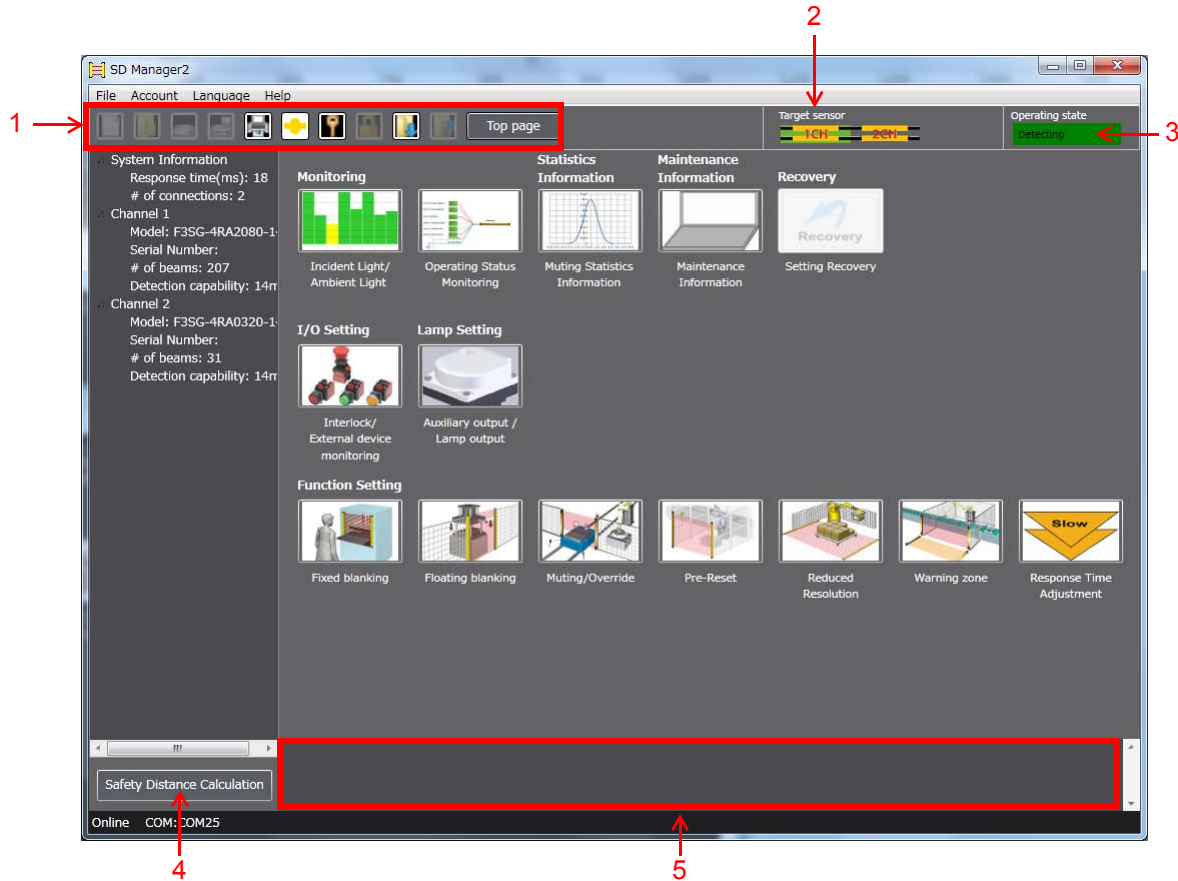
2

SD Manager2

File Account Language Help

1

Top page

Target sensor
1CH 2CH

Operating state
Detecting

3

System Information
Response time(ms): 18
# of connections: 2
Channel 1
Model: F3SG-4RA2080-1
Serial Number:
# of beams: 207
Detection capability: 14m
Channel 2
Model: F3SG-4RA0320-1
Serial Number:
# of beams: 31
Detection capability: 14m

Monitoring

Incident Light/ Ambient Light

Operating Status Monitoring

Statistics Information

Muting Statistics Information

Maintenance Information

Maintenance Information

Recovery

Recovery

Setting Recovery

I/O Setting

Interlock/ External device monitoring

Lamp Setting

Auxiliary output / Lamp output

Function Setting

Fixed blanking

Floating blanking

Muting/Override

Pre-Reset

Reduced Resolution

Warning zone

Slow

Response Time Adjustment

Safety Distance Calculation

Online COM: COM25

4

5